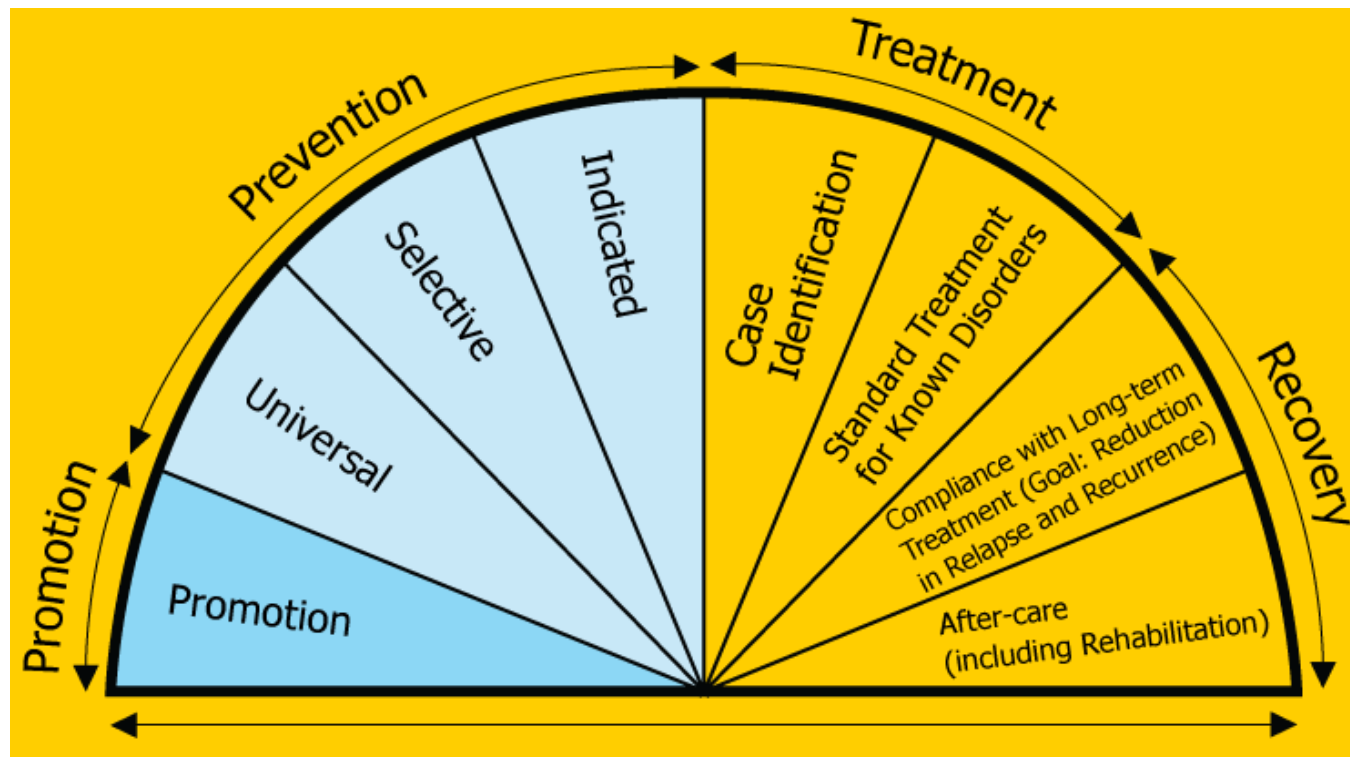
Promotion

Prevention

Treatment

Recovery

Promotion

Universal

Selective

Indicated

Case Identification

Standard Treatment for Known Disorders

Compliance with Long-term Treatment (Goal: Reduction in Relapse and Recurrence)

After-care (including Rehabilitation)